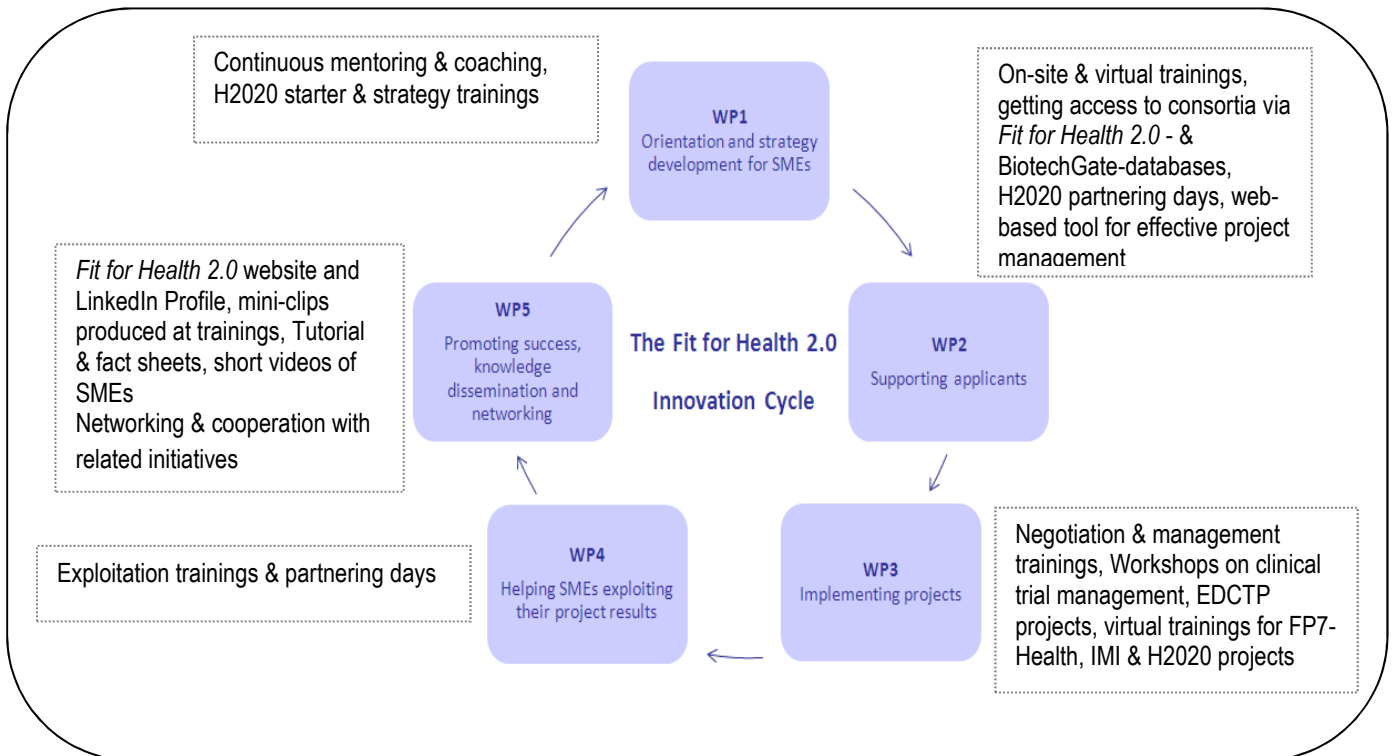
Continuous mentoring & coaching, H2020 starter & strategy trainings

WP1
Orientation and strategy development for SMEs

On-site & virtual trainings, getting access to consortia via *Fit for Health 2.0* - & BiotechGate-databases, H2020 partnering days, web-based tool for effective project management

*Fit for Health 2.0* website and LinkedIn Profile, mini-clips produced at trainings, Tutorial & fact sheets, short videos of SMEs
Networking & cooperation with related initiatives

WP5
Promoting success, knowledge dissemination and networking

The Fit for Health 2.0
Innovation Cycle

WP2
Supporting applicants

Exploitation trainings & partnering days

WP4
Helping SMEs exploiting their project results

WP3
Implementing projects

Negotiation & management trainings, Workshops on clinical trial management, EDCTP projects, virtual trainings for FP7-Health, IMI & H2020 projects